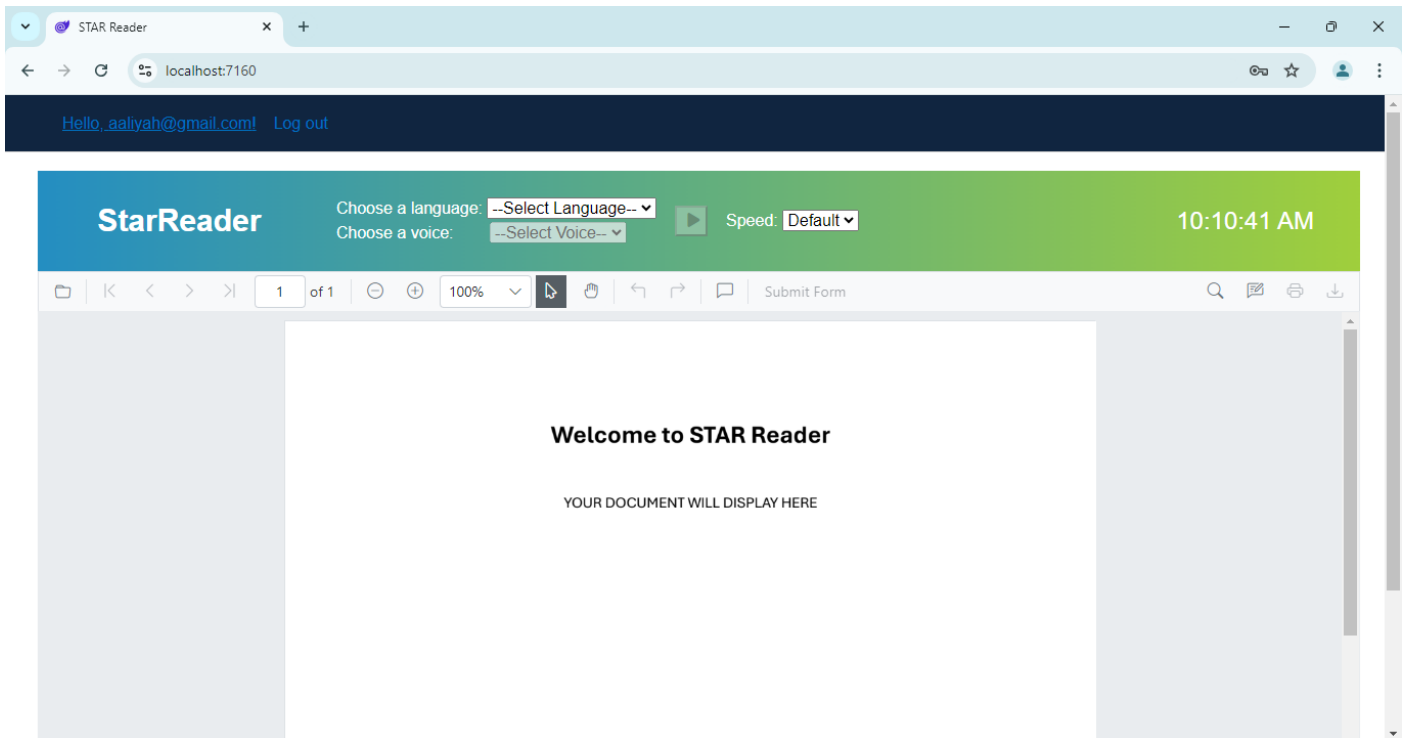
STAR Reader
localhost:7160

Hello, aaliyah@gmail.com! Log out

StarReader
Choose a language: --Select Language--
Choose a voice: --Select Voice--
Speed: Default
10:10:41 AM

1 of 1
100%
Submit Form

Welcome to STAR Reader

YOUR DOCUMENT WILL DISPLAY HERE